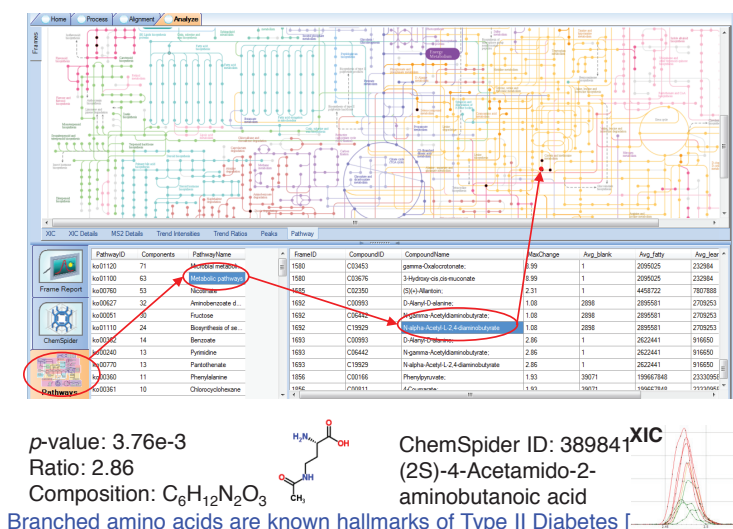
Home | Process | Alignment | Analyze

Frames

XIC | XIC Details | MS2 Details | Trend Intensities | Trend Ratios | Peaks | Pathway

Frame Report

ChemSpider

Pathways

| PathwayID | Components | PathwayName |
|---|---|---|
| ko01120 | 71 | Microbial metabol... |
| ko01100 | 63 | Metabolic pathways |
| ko00760 | 53 | Nicotinate |
| ko00627 | 32 | Aminobenzoate d... |
| ko00051 | 30 | Fructose |
| ko01110 | 24 | Biosynthesis of se... |
| ko00362 | 14 | Benzoate |
| ko00240 | 13 | Pyrimidine |
| ko00770 | 13 | Pantothenate |
| ko00360 | 11 | Phenylalanine |
| ko00361 | 10 | Chlorocyclohexane |

| FrameID | CompoundID | CompoundName | MaxChange | Avg_blank | Avg_fatty | Avg_lean |
|---|---|---|---|---|---|---|
| 1580 | C03453 | gamma-Oxalocrotonate; | 8.99 | 1 | 2095025 | 232984 |
| 1580 | C03676 | 3-Hydroxy-cis,cis-muconate | 8.99 | 1 | 2095025 | 232984 |
| 1685 | C02350 | (S)(+)-Allantoin; | 2.31 | 1 | 4458722 | 7807888 |
| 1692 | C00993 | D-Alanyl-D-alanine; | 1.08 | 2898 | 2895581 | 2709253 |
| 1692 | C06442 | N-gamma-Acetyldiaminobutyrate; | 1.08 | 2898 | 2895581 | 2709253 |
| 1692 | C19929 | N-alpha-Acetyl-L-2,4-diaminobutyrate | 1.08 | 2898 | 2895581 | 2709253 |
| 1693 | C00993 | D-Alanyl-D-alanine; | 2.86 | 1 | 2622441 | 916650 |
| 1693 | C06442 | N-gamma-Acetyldiaminobutyrate; | 2.86 | 1 | 2622441 | 916650 |
| 1693 | C19929 | N-alpha-Acetyl-L-2,4-diaminobutyrate | 2.86 | 1 | 2622441 | 916650 |
| 1856 | C00166 | Phenylpyruvate; | 1.93 | 39071 | 199667848 | 23330956 |
| 1856 | C00811 | 4-Coumarate; | 1.93 | 39071 | 199667848 | 23330956 |

$p$-value: 3.76e-3
Ratio: 2.86
Composition: $C_6H_{12}N_2O_3$

$H_2N$ OH O NH $CH_3$

ChemSpider ID: 389841
(2S)-4-Acetamido-2-aminobutanoic acid

XIC

Branched amino acids are known hallmarks of Type II Diabetes [